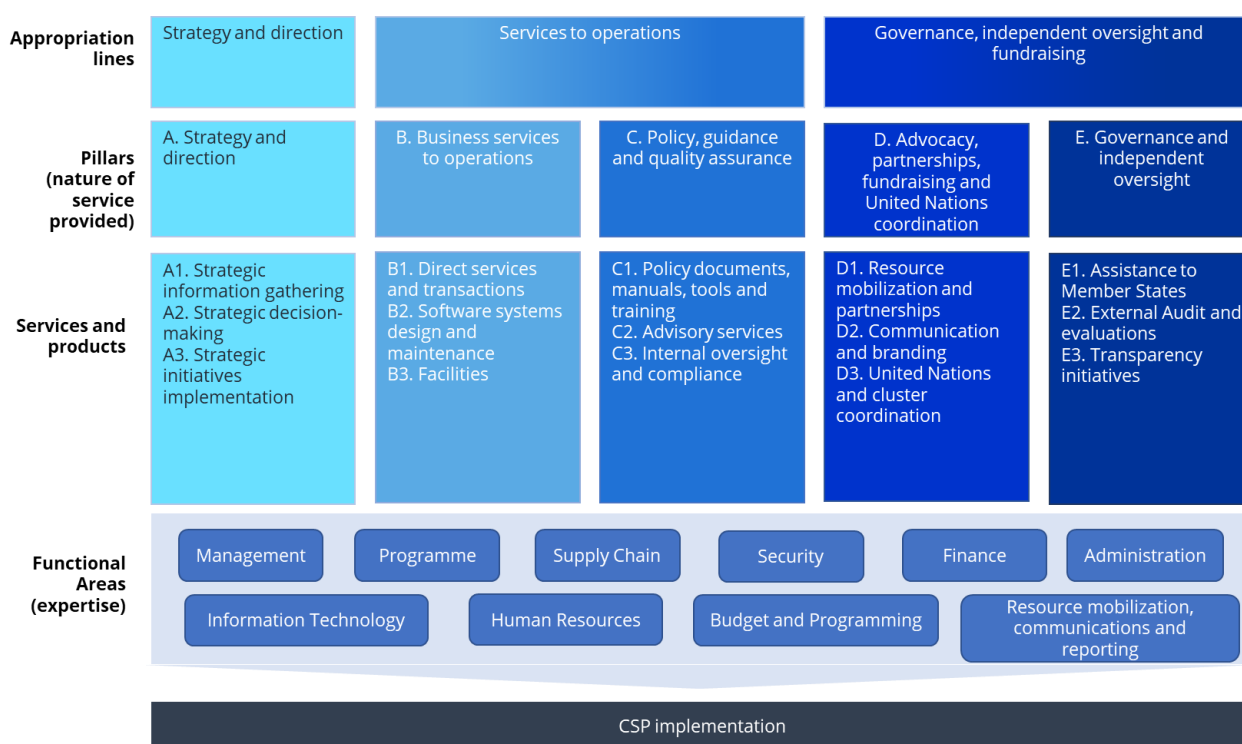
Appropriation lines

Strategy and direction

Services to operations

Governance, independent oversight and fundraising

Pillars (nature of service provided)

A. Strategy and direction

B. Business services to operations

C. Policy, guidance and quality assurance

D. Advocacy, partnerships, fundraising and United Nations coordination

E. Governance and independent oversight

Services and products

A1. Strategic information gathering
A2. Strategic decision-making
A3. Strategic initiatives implementation

B1. Direct services and transactions
B2. Software systems design and maintenance
B3. Facilities

C1. Policy documents, manuals, tools and training
C2. Advisory services
C3. Internal oversight and compliance

D1. Resource mobilization and partnerships
D2. Communication and branding
D3. United Nations and cluster coordination

E1. Assistance to Member States
E2. External Audit and evaluations
E3. Transparency initiatives

Functional Areas (expertise)

Management

Programme

Supply Chain

Security

Finance

Administration

Information Technology

Human Resources

Budget and Programming

Resource mobilization, communications and reporting

CSP implementation